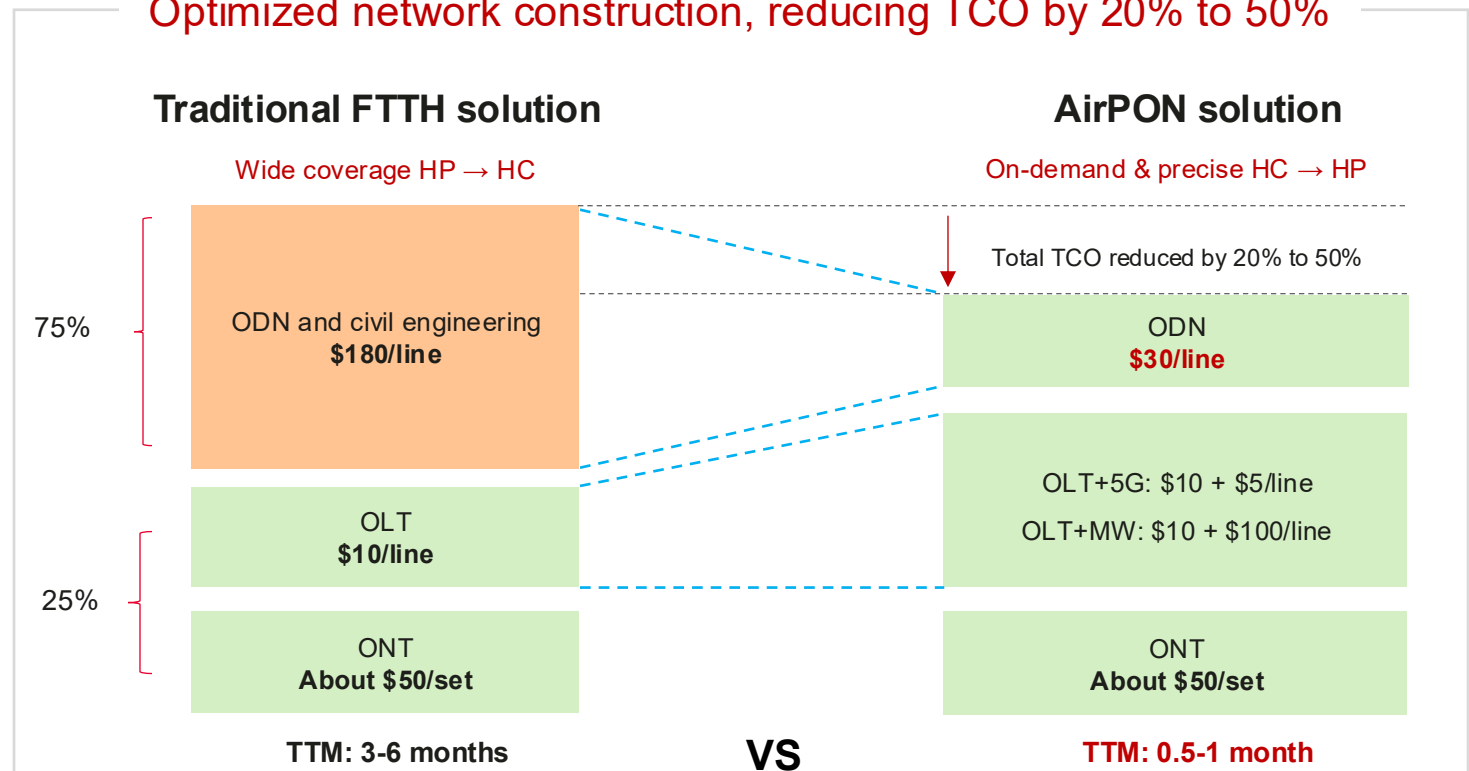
Optimized network construction, reducing TCO by 20% to 50%

Traditional FTTH solution

Wide coverage HP → HC

AirPON solution

On-demand & precise HC → HP

Total TCO reduced by 20% to 50%

75%

ODN and civil engineering
$180/line

ODN
$30/line

OLT
$10/line

OLT+5G: $10 + $5/line
OLT+MW: $10 + $100/line

25%

ONT
About $50/set

ONT
About $50/set

TTM: 3-6 months

VS

TTM: 0.5-1 month